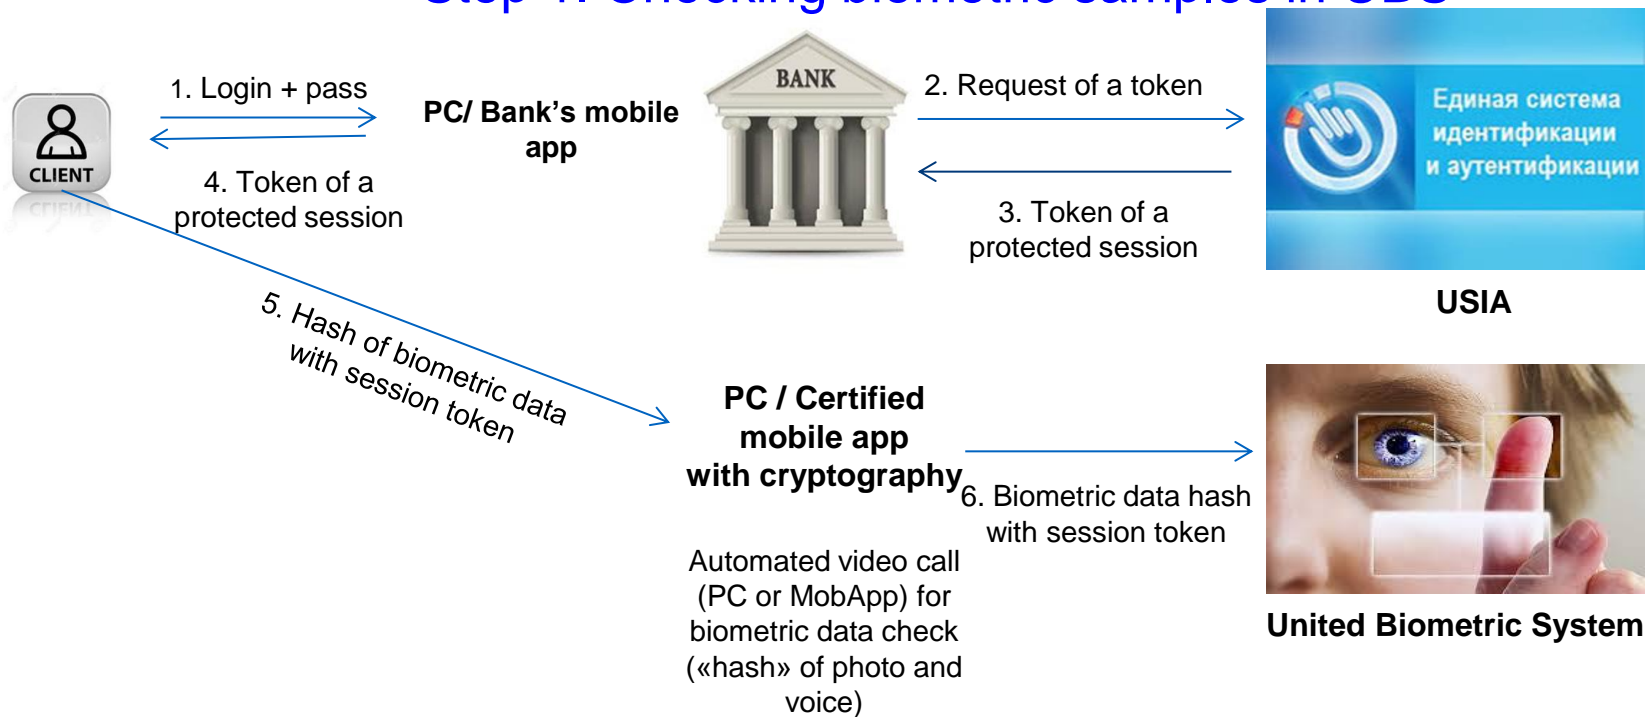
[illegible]

CLIENT

1. Login + pass

4. Token of a protected session

PC/ Bank's mobile app

BANK

2. Request of a token

3. Token of a protected session

Единая система идентификации и аутентификации

USIA

5. Hash of biometric data with session token

PC / Certified mobile app with cryptography

6. Biometric data hash with session token

Automated video call (PC or MobApp) for biometric data check («hash» of photo and voice)

United Biometric System